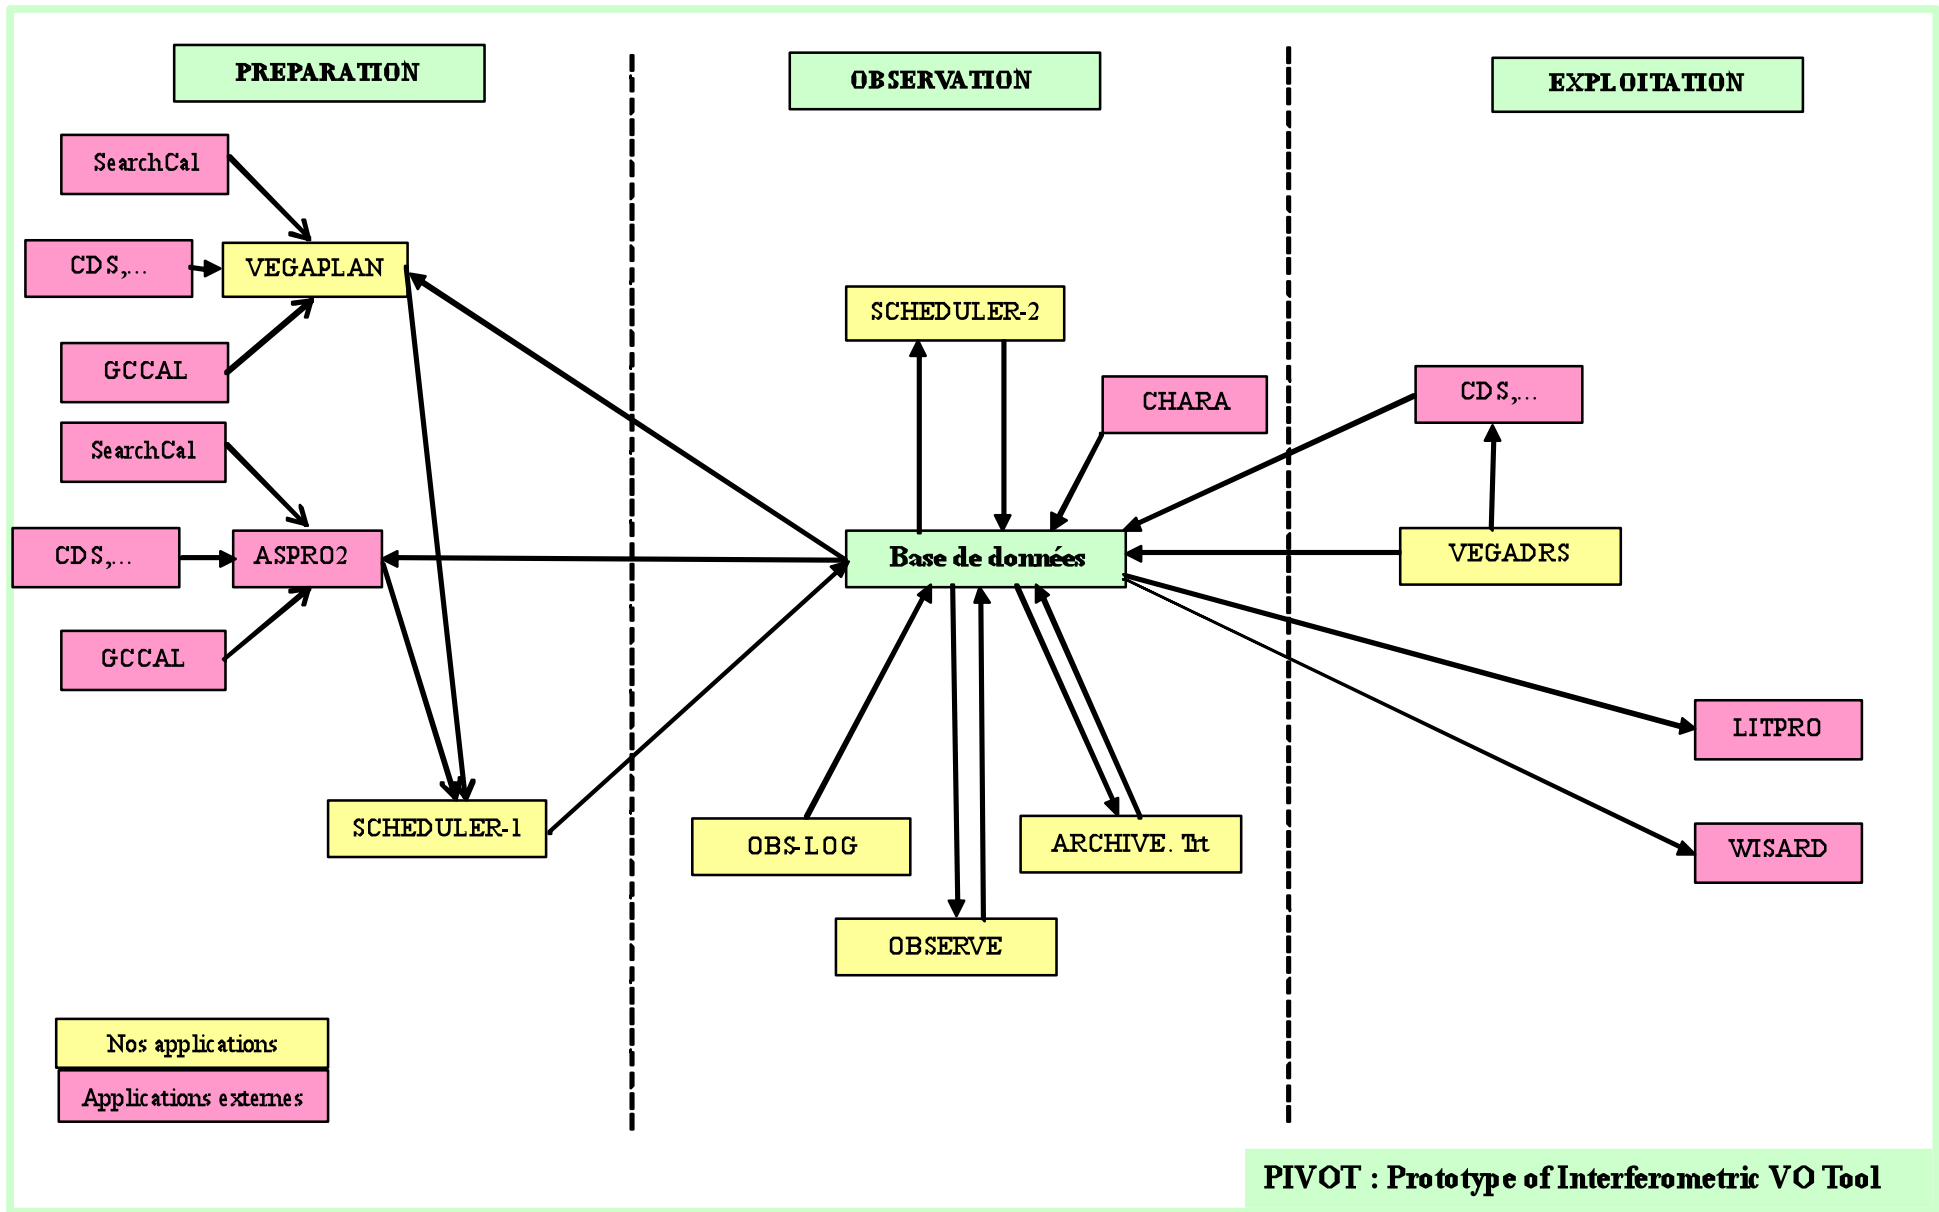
PREPARATION

OBSERVATION

EXPLOITATION

SearchCal

CDS,...

VEGAPLAN

GCCAL

SearchCal

CDS,...

ASPRO2

GCCAL

SCHEDULER-1

SCHEDULER-2

CHARA

Base de données

OBS-LOG

OBSERVE

ARCHIVE. Trt

CDS,...

VEGADRS

LITPRO

WISARD

Nos applications

Applications externes

PIVOT : Prototype of Interferometric VO Tool